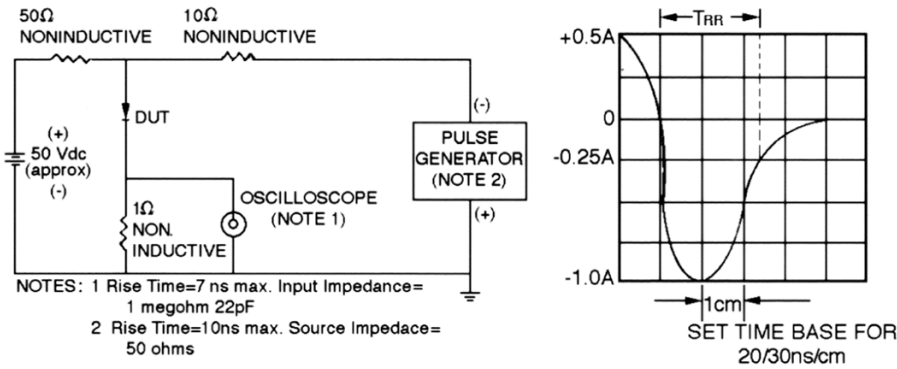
50Ω NONINDUCTIVE

10Ω NONINDUCTIVE

DUT

(+) 50 Vdc (approx) (-)

(-)

PULSE GENERATOR (NOTE 2)

(+)

1Ω NON. INDUCTIVE

OSCILLOSCOPE (NOTE 1)

NOTES: 1 Rise Time=7 ns max. Input Impedance= 1 megohm 22pF

2 Rise Time=10ns max. Source Impedace= 50 ohms

$T_{RR}$

+0.5A

0

-0.25A

-1.0A

1cm

SET TIME BASE FOR 20/30ns/cm